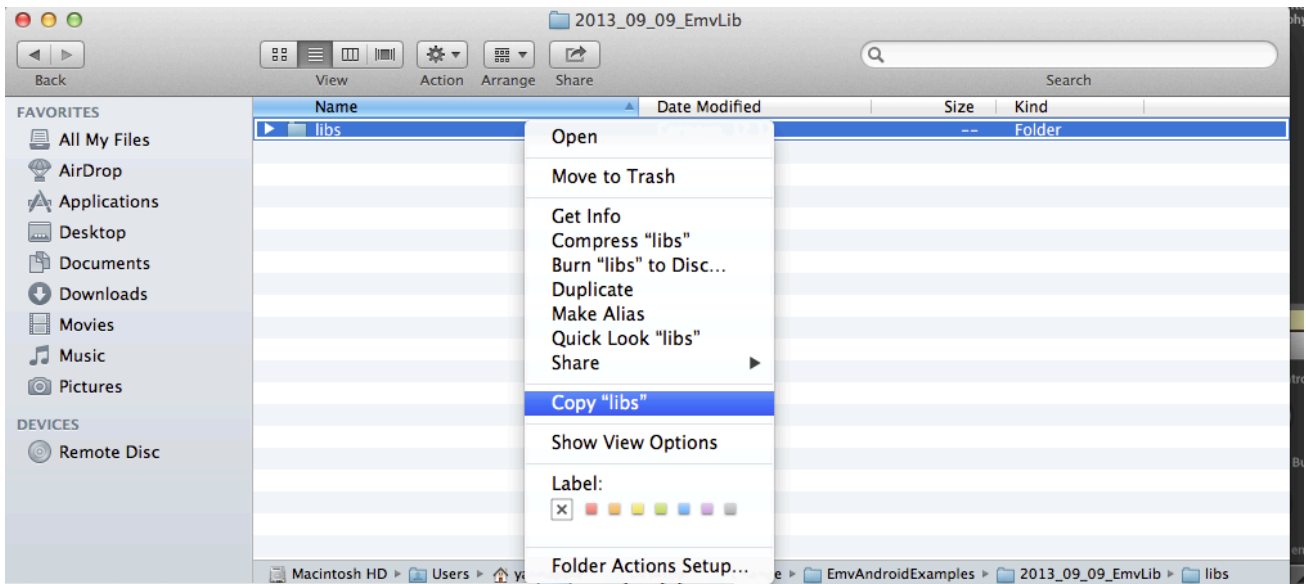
2013_09_09_EmvLib

Back
View
Action
Arrange
Share
Search

FAVORITES
All My Files
AirDrop
Applications
Desktop
Documents
Downloads
Movies
Music
Pictures

DEVICES
Remote Disc

Name
Date Modified
Size
Kind

libs
--
Folder

Open
Move to Trash
Get Info
Compress "libs"
Burn "libs" to Disc...
Duplicate
Make Alias
Quick Look "libs"
Share
Copy "libs"
Show View Options
Label:
Folder Actions Setup...

Macintosh HD ▸ Users ▸ ya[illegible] ▸ EmvAndroidExamples ▸ 2013_09_09_EmvLib ▸ libs